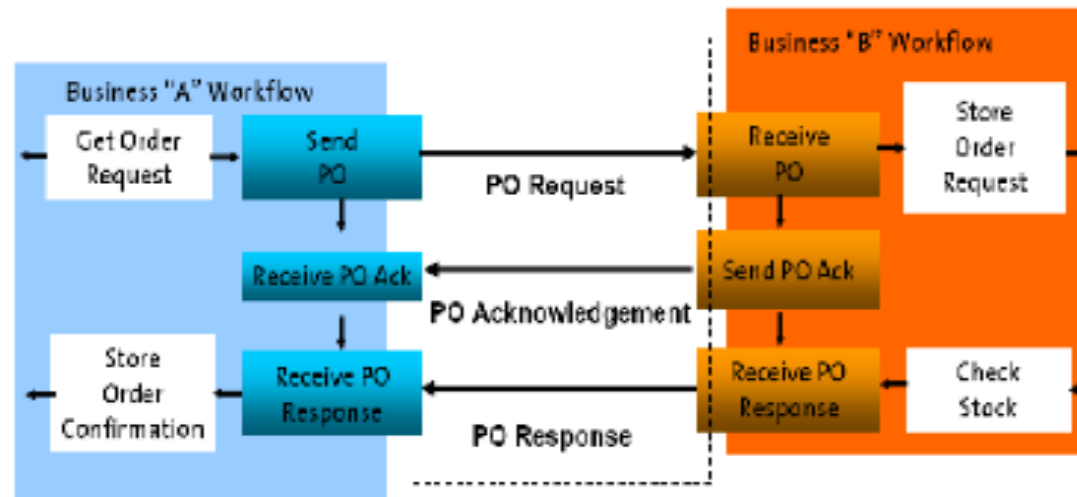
Business "A" Workflow

Get Order Request

Send PO

Receive PO Ack

Store Order Confirmation

Receive PO Response

PO Request

PO Acknowledgement

PO Response

Business "B" Workflow

Receive PO

Store Order Request

Send PO Ack

Receive PO Response

Check Stock